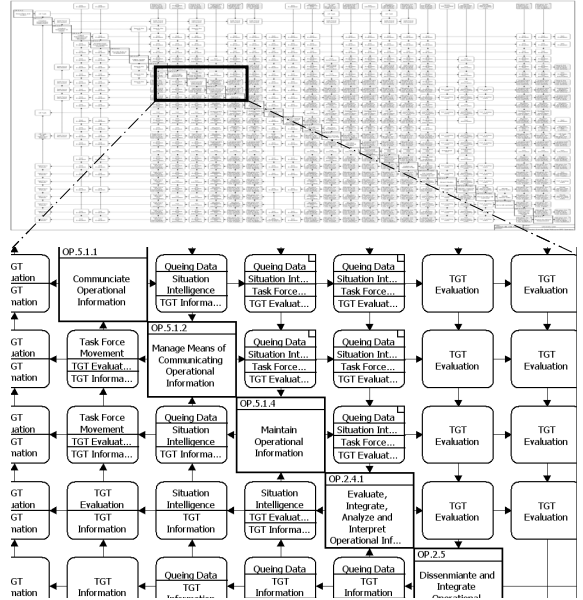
GT
uation
GT
mation

OP.5.1.1
Communciate Operational Information

Queing Data
Situation Intelligence
TGT Informa...

Queing Data
Situation Int...
Task Force...
TGT Evaluat...

Queing Data
Situation Int...
Task Force...
TGT Evaluat...

TGT Evaluation

TGT Evaluation

GT
uation
GT
mation

Task Force Movement
TGT Evaluat...
TGT Informa...

OP.5.1.2
Manage Means of Communicating Operational Information

Queing Data
Situation Int...
Task Force...
TGT Evaluat...

Queing Data
Situation Int...
Task Force...
TGT Evaluat...

TGT Evaluation

TGT Evaluation

GT
uation
GT
mation

Task Force Movement
TGT Evaluat...
TGT Informa...

Queing Data
Situation Intelligence
TGT Informa...

OP.5.1.4
Maintain Operational Information

Queing Data
Situation Int...
Task Force...
TGT Evaluat...

TGT Evaluation

TGT Evaluation

GT
uation
GT
mation

TGT Evaluation
TGT Information

Situation Intelligence
TGT Information

Situation Intelligence
TGT Evaluat...
TGT Informa...

OP.2.4.1
Evaluate, Integrate, Analyze and Interpret Operational Inf...

TGT Evaluation

TGT Evaluation

GT
nation

TGT Information

Queing Data
TGT
Information

Queing Data
TGT
Information

Queing Data
TGT
Information

OP.2.5
Dissenmiante and Integrate
Operational